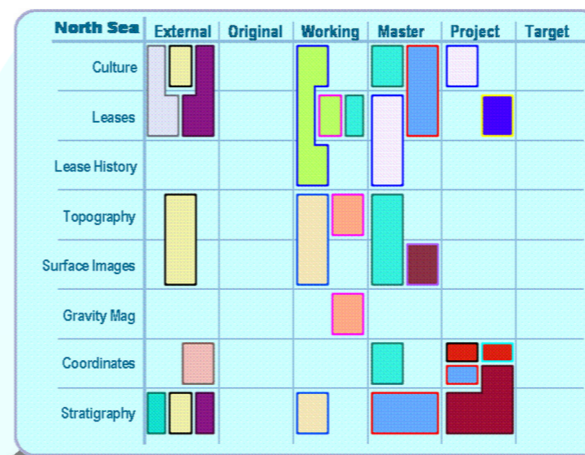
| North Sea | External | Original | Working | Master | Project | Target |
|---|---|---|---|---|---|---|
| Culture | | | | | | |
| Leases | | | | | | |
| Lease History | | | | | | |
| Topography | | | | | | |
| Surface Images | | | | | | |
| Gravity Mag | | | | | | |
| Coordinates | | | | | | |
| Stratigraphy | | | | | | |